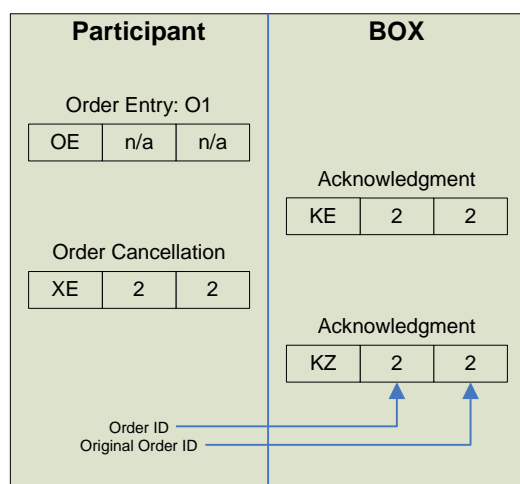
Participant

BOX

Order Entry: O1

| OE | n/a | n/a |
|---|---|---|

Acknowledgment

| KE | 2 | 2 |
|---|---|---|

Order Cancellation

| XE | 2 | 2 |
|---|---|---|

Acknowledgment

| KZ | 2 | 2 |
|---|---|---|

Order ID
Original Order ID